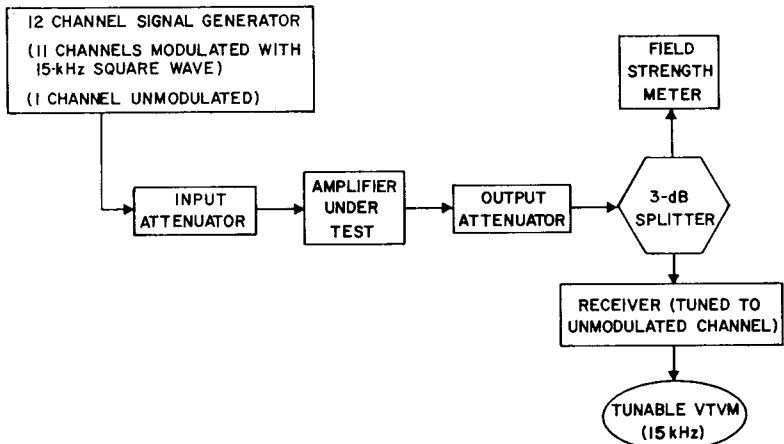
12 CHANNEL SIGNAL GENERATOR
(11 CHANNELS MODULATED WITH 15-kHz SQUARE WAVE)
(1 CHANNEL UNMODULATED)

INPUT ATTENUATOR

AMPLIFIER UNDER TEST

OUTPUT ATTENUATOR

3-dB SPLITTER

FIELD STRENGTH METER

RECEIVER (TUNED TO UNMODULATED CHANNEL)

TUNABLE VTVM (15 kHz)